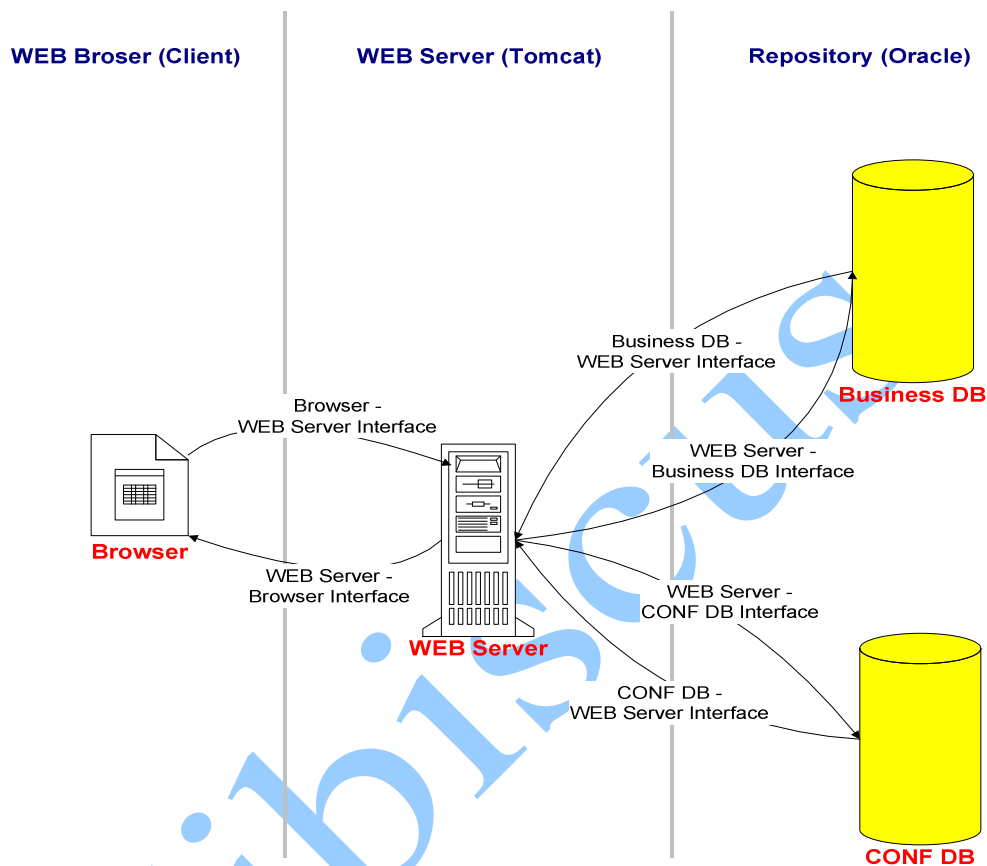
WEB Broser (Client)

WEB Server (Tomcat)

Repository (Oracle)

Business DB

Business DB - WEB Server Interface

Browser - WEB Server Interface

WEB Server - Business DB Interface

Browser

WEB Server - Browser Interface

WEB Server - CONF DB Interface

WEB Server

CONF DB - WEB Server Interface

CONF DB